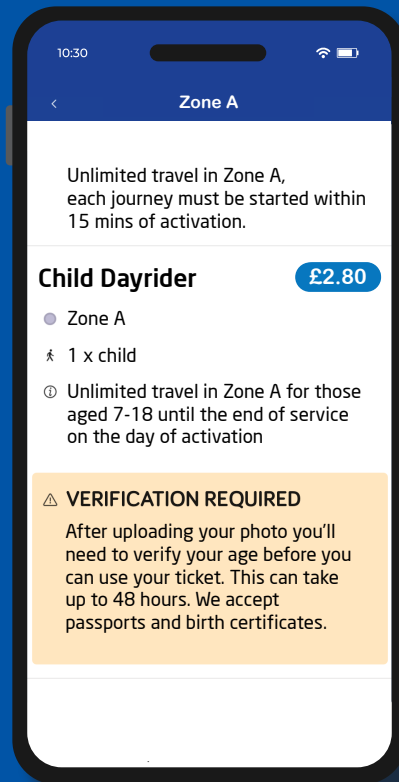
10:30

‹ Zone A

Unlimited travel in Zone A, each journey must be started within 15 mins of activation.

Child Dayrider £2.80

Zone A

1 x child

Unlimited travel in Zone A for those aged 7-18 until the end of service on the day of activation

⚠ VERIFICATION REQUIRED
After uploading your photo you'll need to verify your age before you can use your ticket. This can take up to 48 hours. We accept passports and birth certificates.